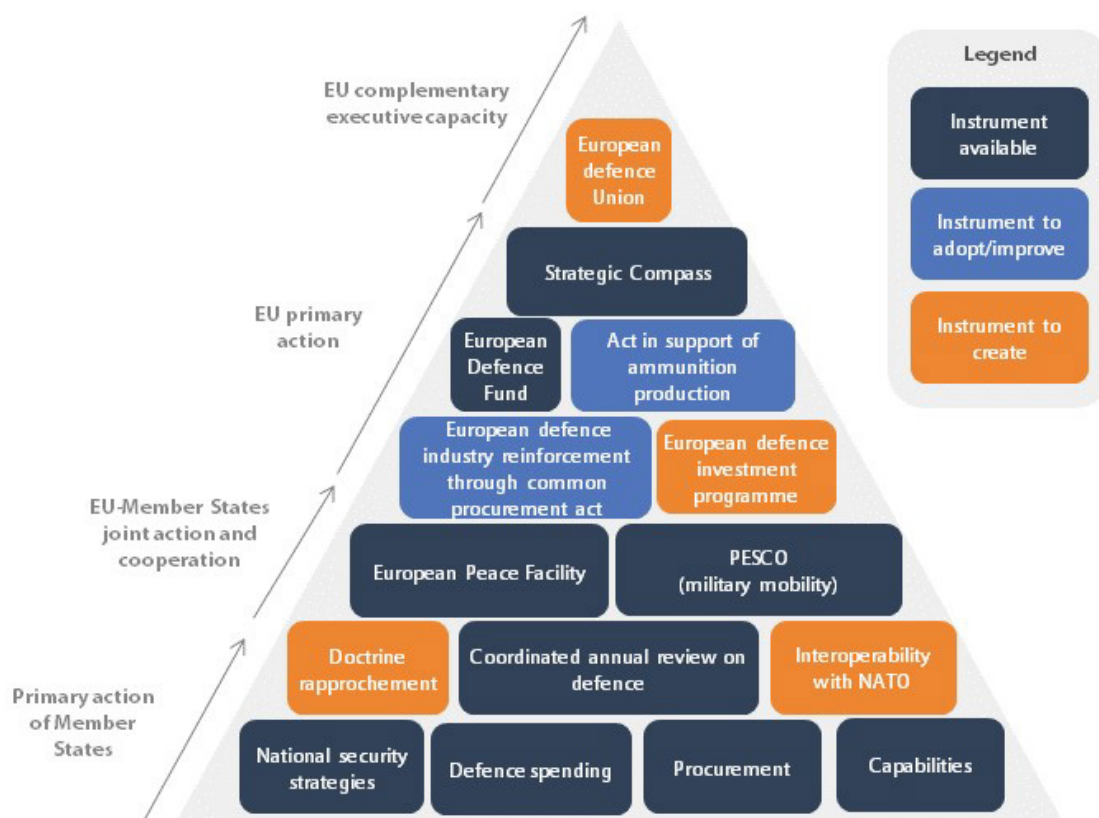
EU complementary executive capacity

EU primary action

EU-Member States joint action and cooperation

Primary action of Member States

European defence Union

Strategic Compass

European Defence Fund

Act in support of ammunition production

European defence industry reinforcement through common procurement act

European defence investment programme

European Peace Facility

PESCO (military mobility)

Doctrine rapprochement

Coordinated annual review on defence

Interoperability with NATO

National security strategies

Defence spending

Procurement

Capabilities

Legend

Instrument available

Instrument to adopt/improve

Instrument to create